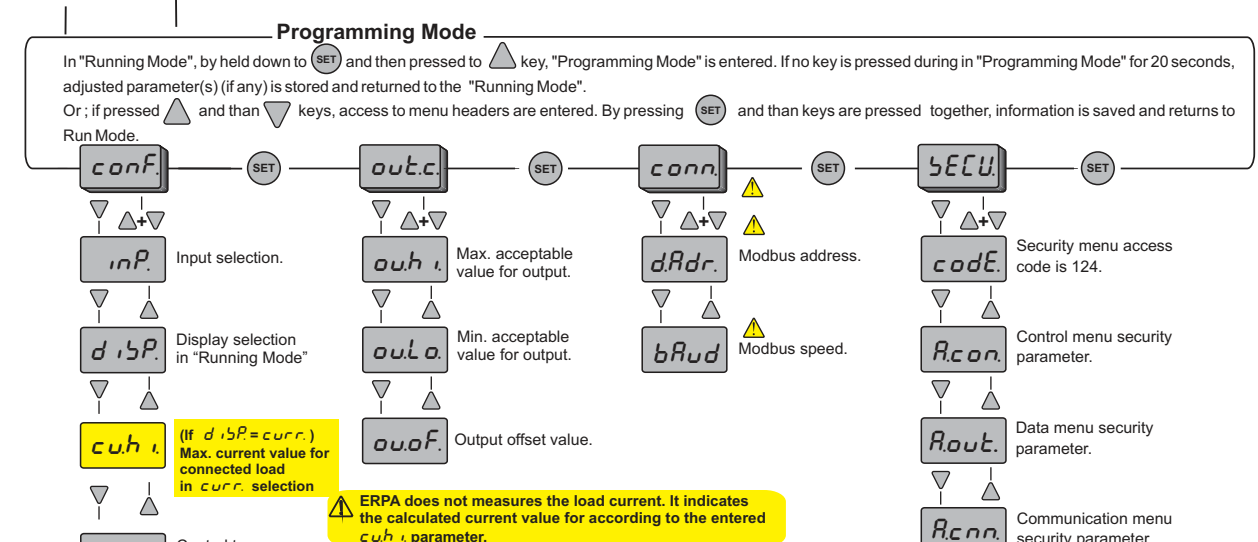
Programming Mode

In "Running Mode", by held down to SET and then pressed to key, "Programming Mode" is entered. If no key is pressed during in "Programming Mode" for 20 seconds, adjusted parameter(s) (if any) is stored and returned to the "Running Mode".
Or ; if pressed and than keys, access to menu headers are entered. By pressing SET and than keys are pressed together, information is saved and returns to Run Mode.

conf. SET out.c. SET conn. SET SECU. SET

+ + + +

inP. Input selection.

ou.hi. Max. acceptable value for output.

d.Adr. Modbus address.

codE. Security menu access code is 124.

disP. Display selection in "Running Mode"

ou.Lo. Min. acceptable value for output.

bAud Modbus speed.

A.con. Control menu security parameter.

cu.hi. (If disP.=curr.) Max. current value for connected load in curr. selection

ou.oF. Output offset value.

A.out. Data menu security parameter.

ERPA does not measures the load current. It indicates the calculated current value for according to the entered cu.hi. parameter.

A.cnn. Communication menu security parameter

Control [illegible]